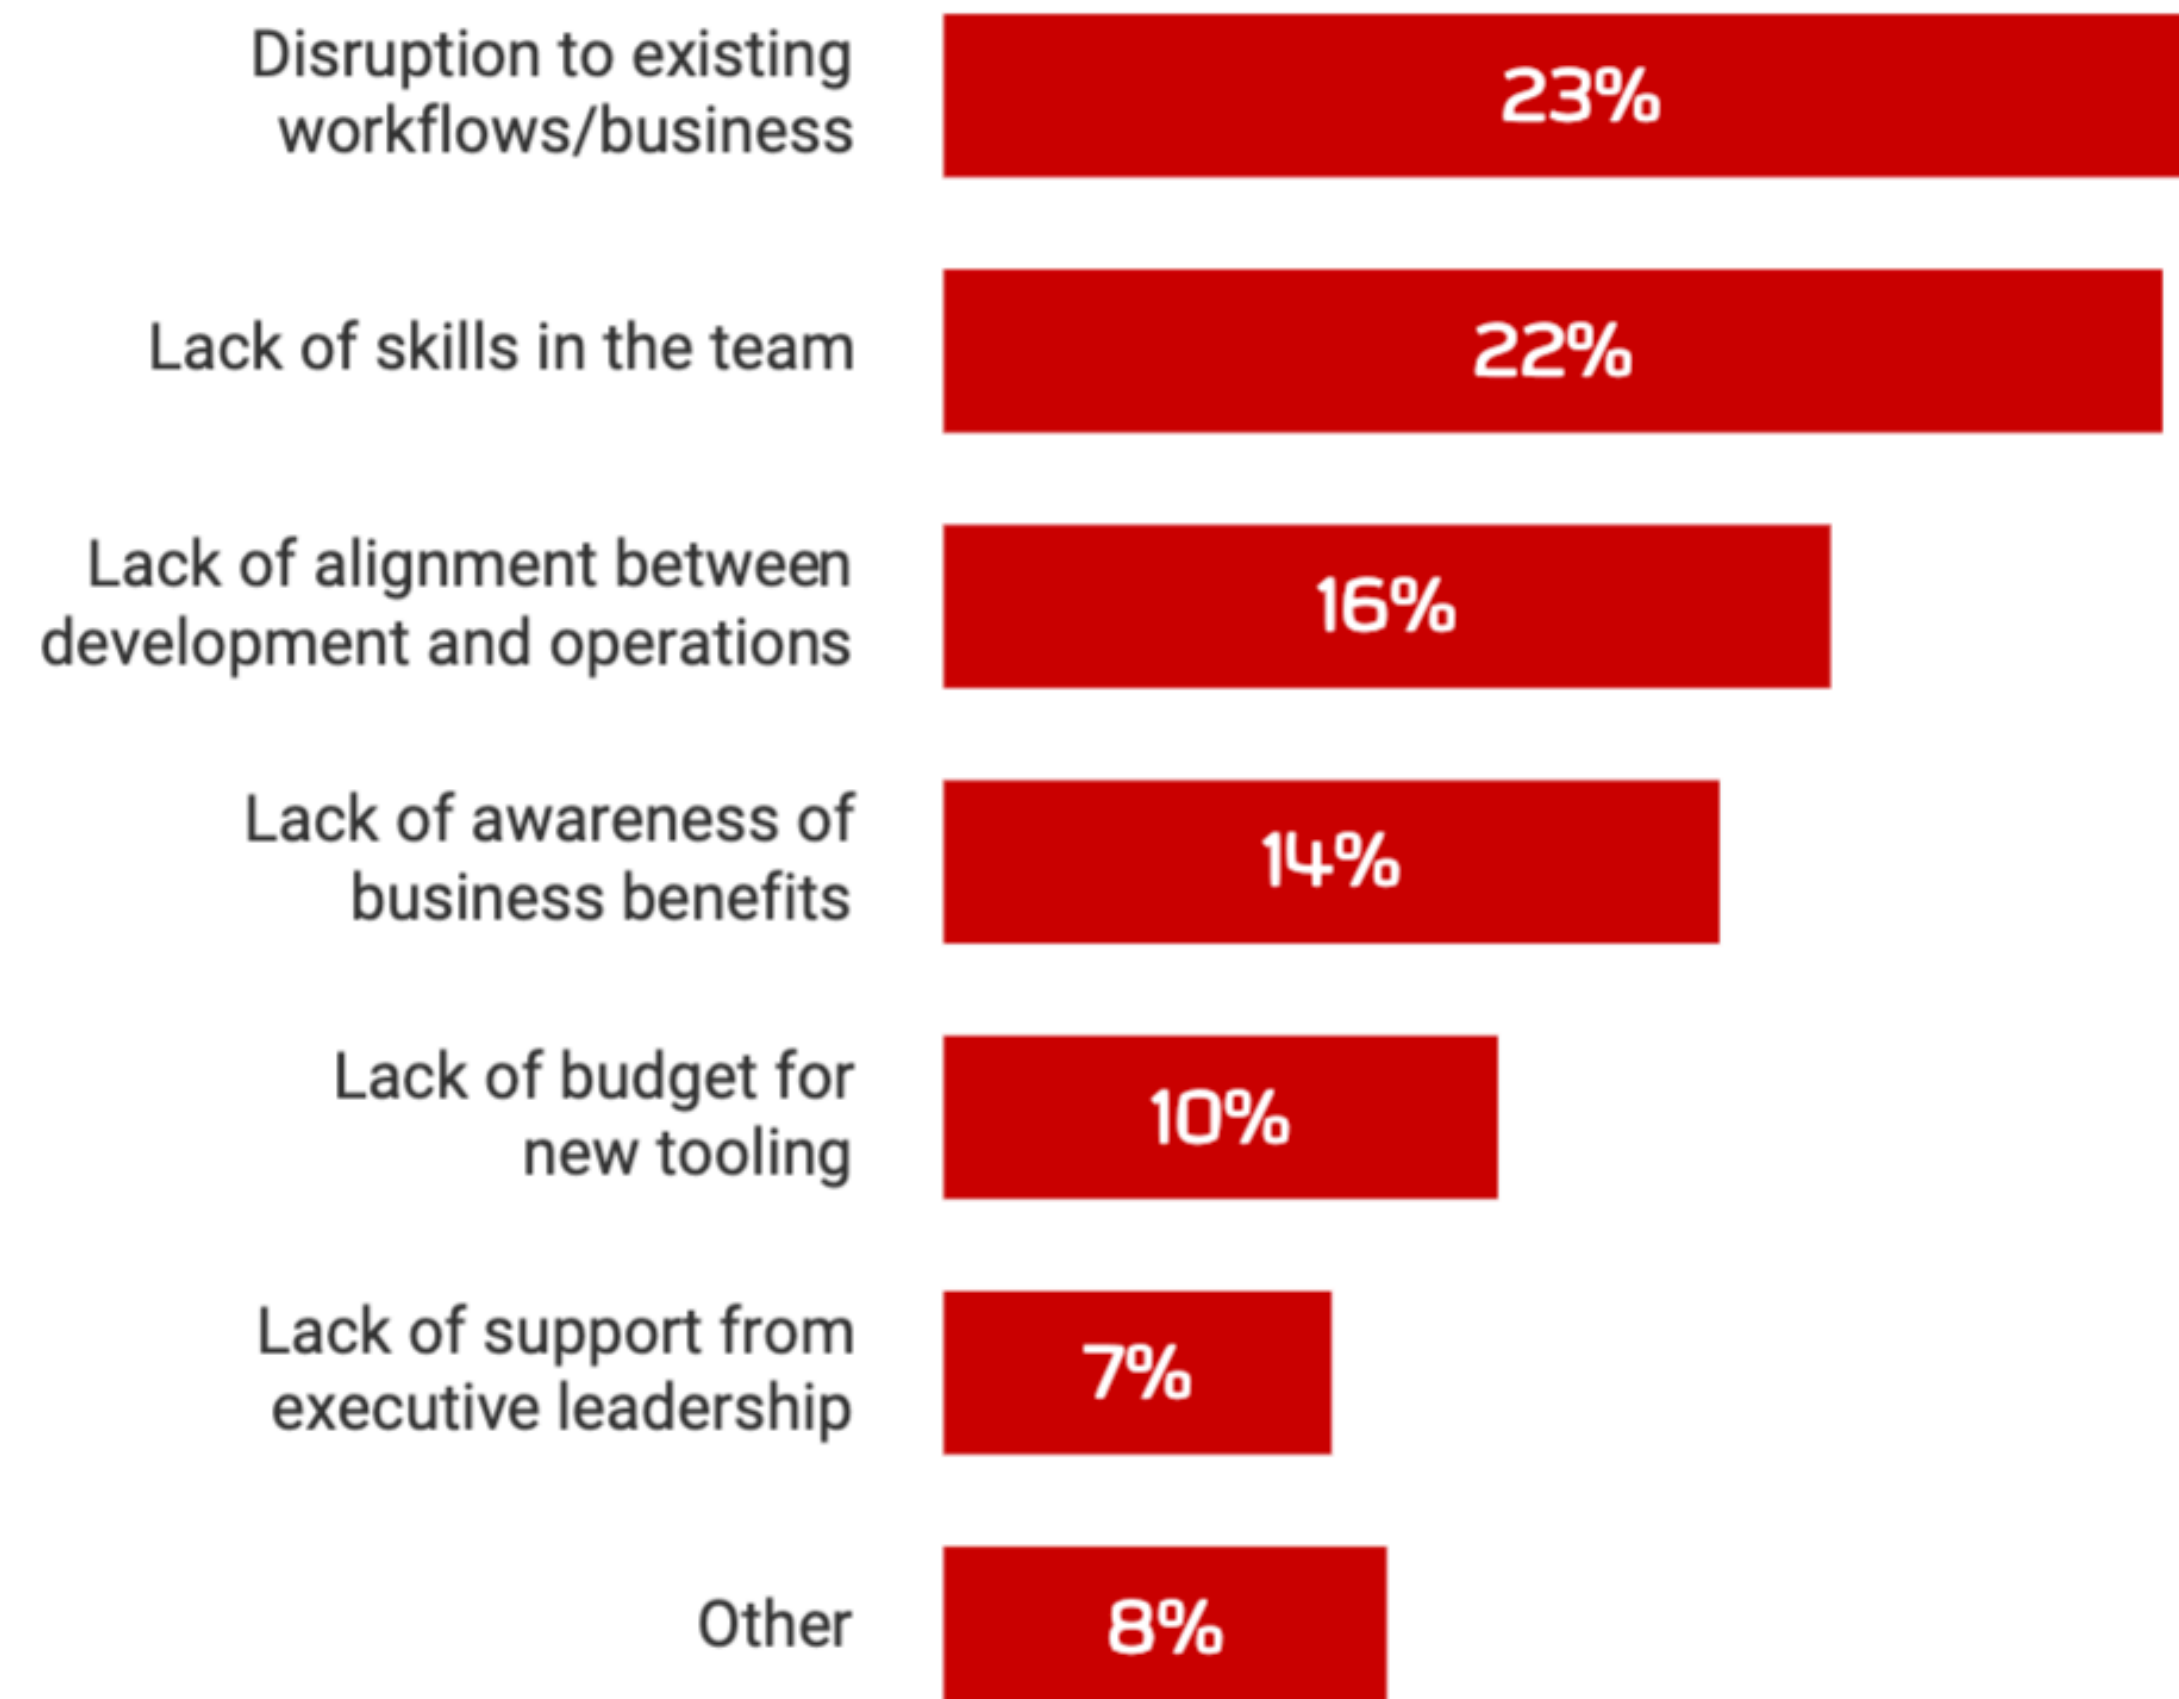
Disruption to existing workflows/business
23%

Lack of skills in the team
22%

Lack of alignment between development and operations
16%

Lack of awareness of business benefits
14%

Lack of budget for new tooling
10%

Lack of support from executive leadership
7%

Other
8%